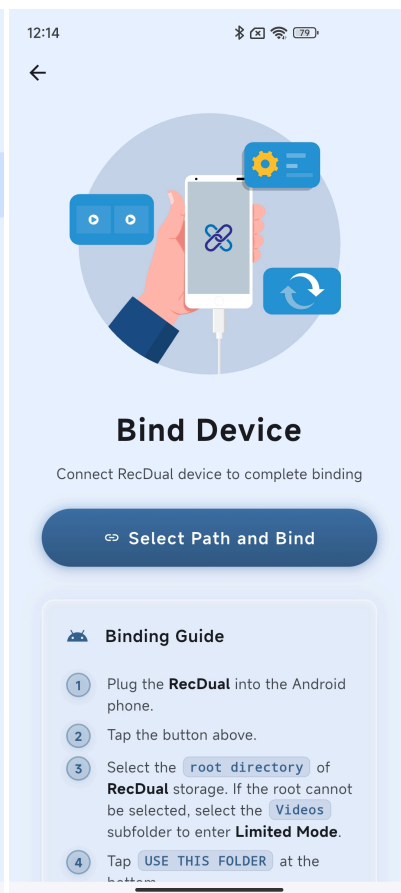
12:14

79

Bind Device

Connect RecDual device to complete binding

Select Path and Bind

Binding Guide

1 Plug the **RecDual** into the Android phone.

2 Tap the button above.

3 Select the `root directory` of **RecDual** storage. If the root cannot be selected, select the `Videos` subfolder to enter **Limited Mode**.

4 Tap `USE THIS FOLDER` at the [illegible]